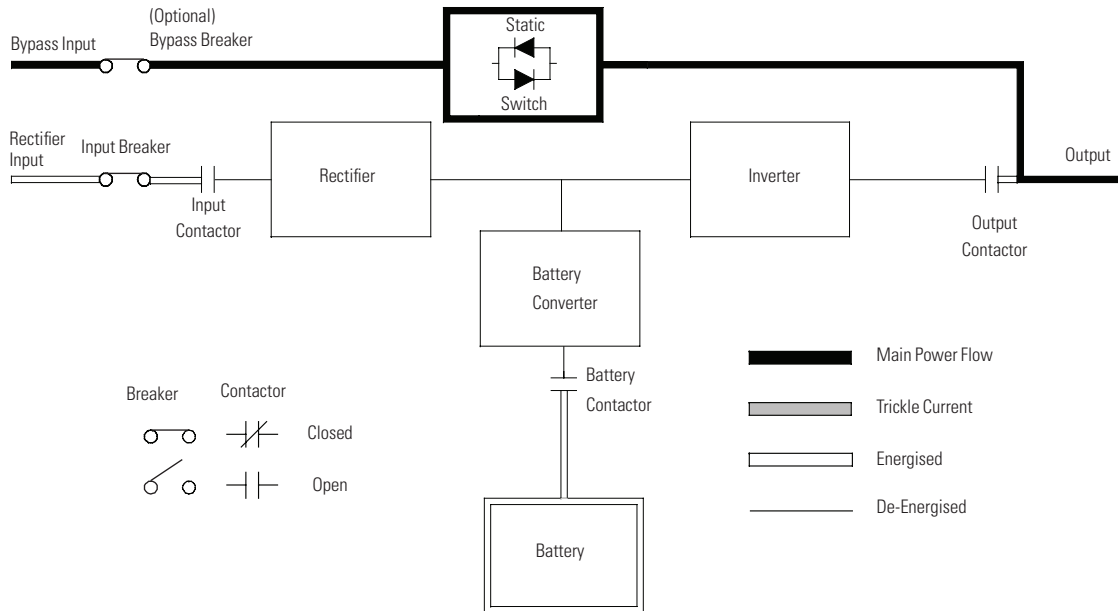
(Optional)
Bypass Input
Bypass Breaker
Static
Switch
Rectifier Input
Input Breaker
Input Contactor
Rectifier
Inverter
Output
Output Contactor
Battery Converter
Battery Contactor
Battery
Breaker
Contactor
Closed
Open
Main Power Flow
Trickle Current
Energised
De-Energised